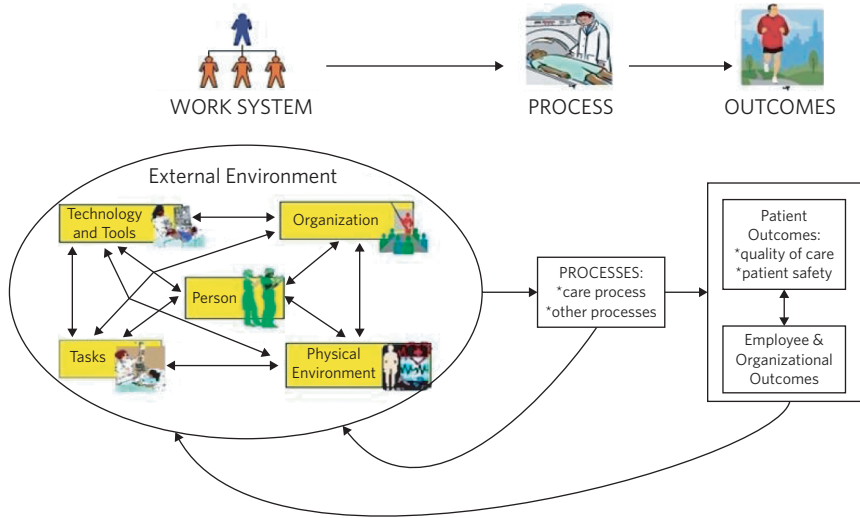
WORK SYSTEM

PROCESS

OUTCOMES

External Environment

Technology and Tools

Organization

Person

Tasks

Physical Environment

PROCESSES:
*care process
*other processes

Patient Outcomes:
*quality of care
*patient safety

Employee & Organizational Outcomes